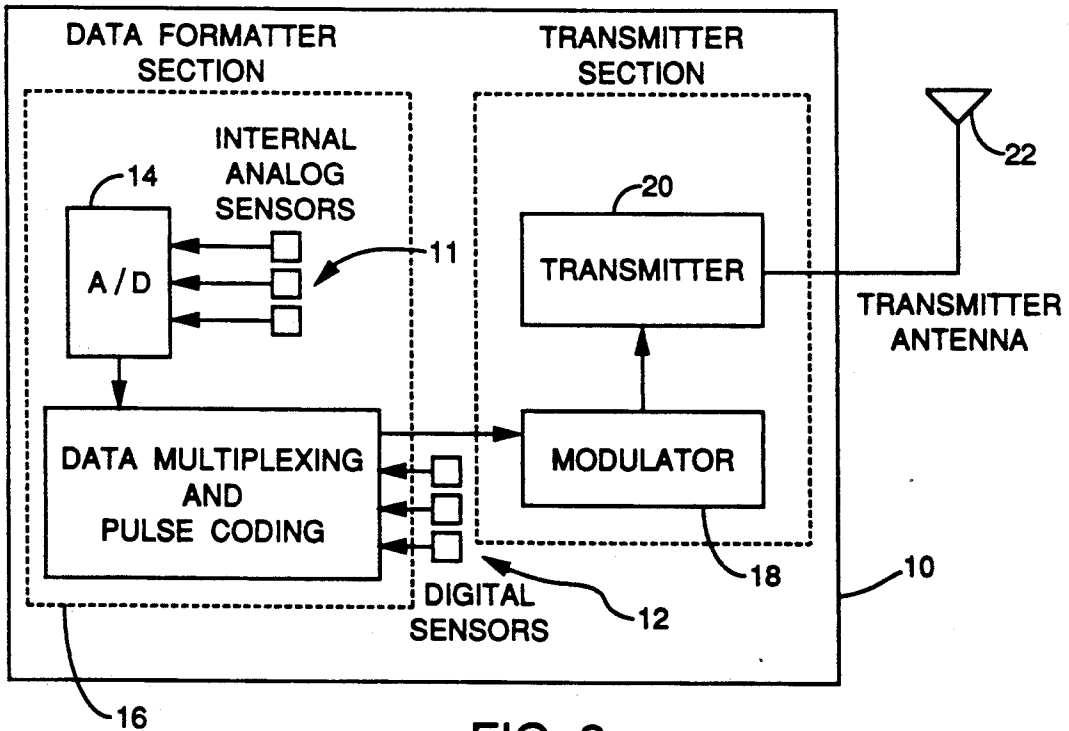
DATA FORMATTER SECTION

TRANSMITTER SECTION

22

INTERNAL ANALOG SENSORS

14

20

A / D

11

TRANSMITTER

TRANSMITTER ANTENNA

DATA MULTIPLEXING AND PULSE CODING

MODULATOR

18

10

DIGITAL SENSORS

12

16

FIG. 2